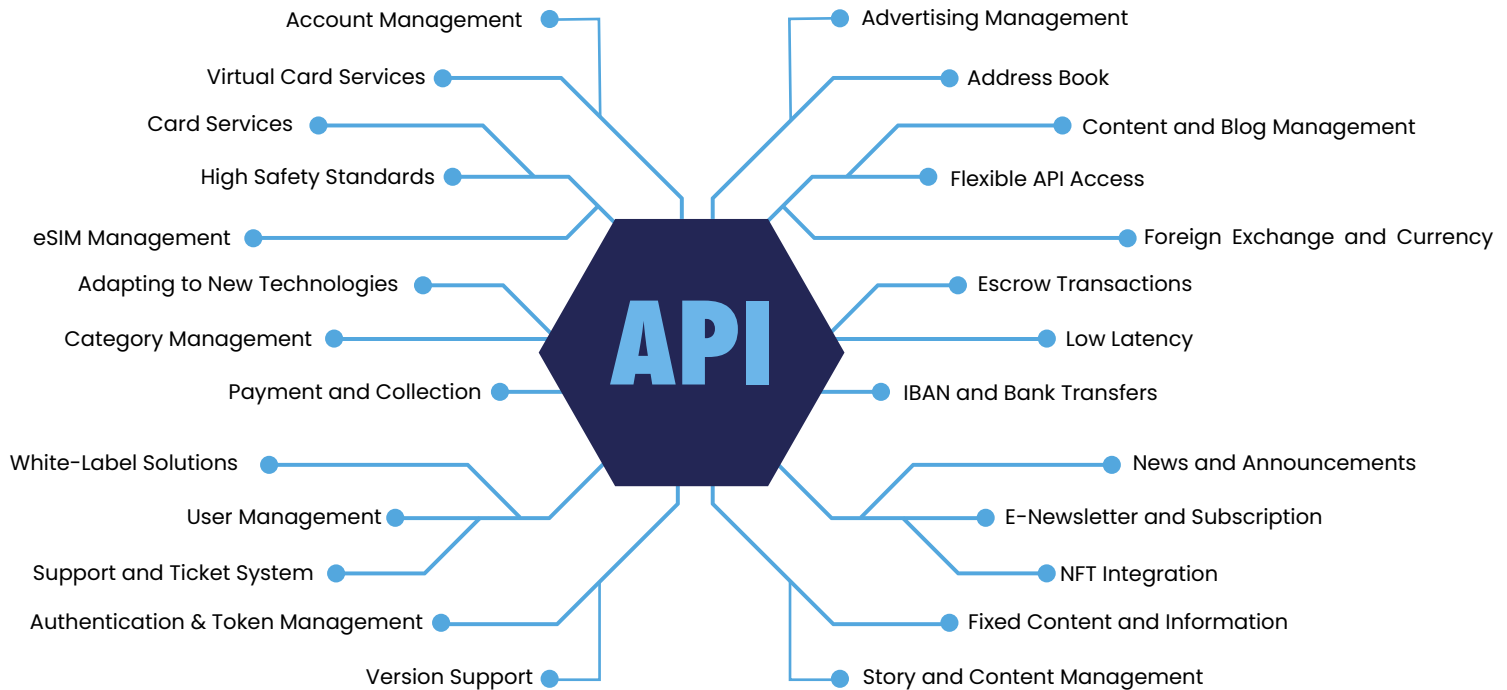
Account Management
Virtual Card Services
Card Services
High Safety Standards
eSIM Management
Adapting to New Technologies
Category Management
Payment and Collection
White-Label Solutions
User Management
Support and Ticket System
Authentication & Token Management
Version Support

API

Advertising Management
Address Book
Content and Blog Management
Flexible API Access
Foreign Exchange and Currency
Escrow Transactions
Low Latency
IBAN and Bank Transfers
News and Announcements
E-Newsletter and Subscription
NFT Integration
Fixed Content and Information
Story and Content Management